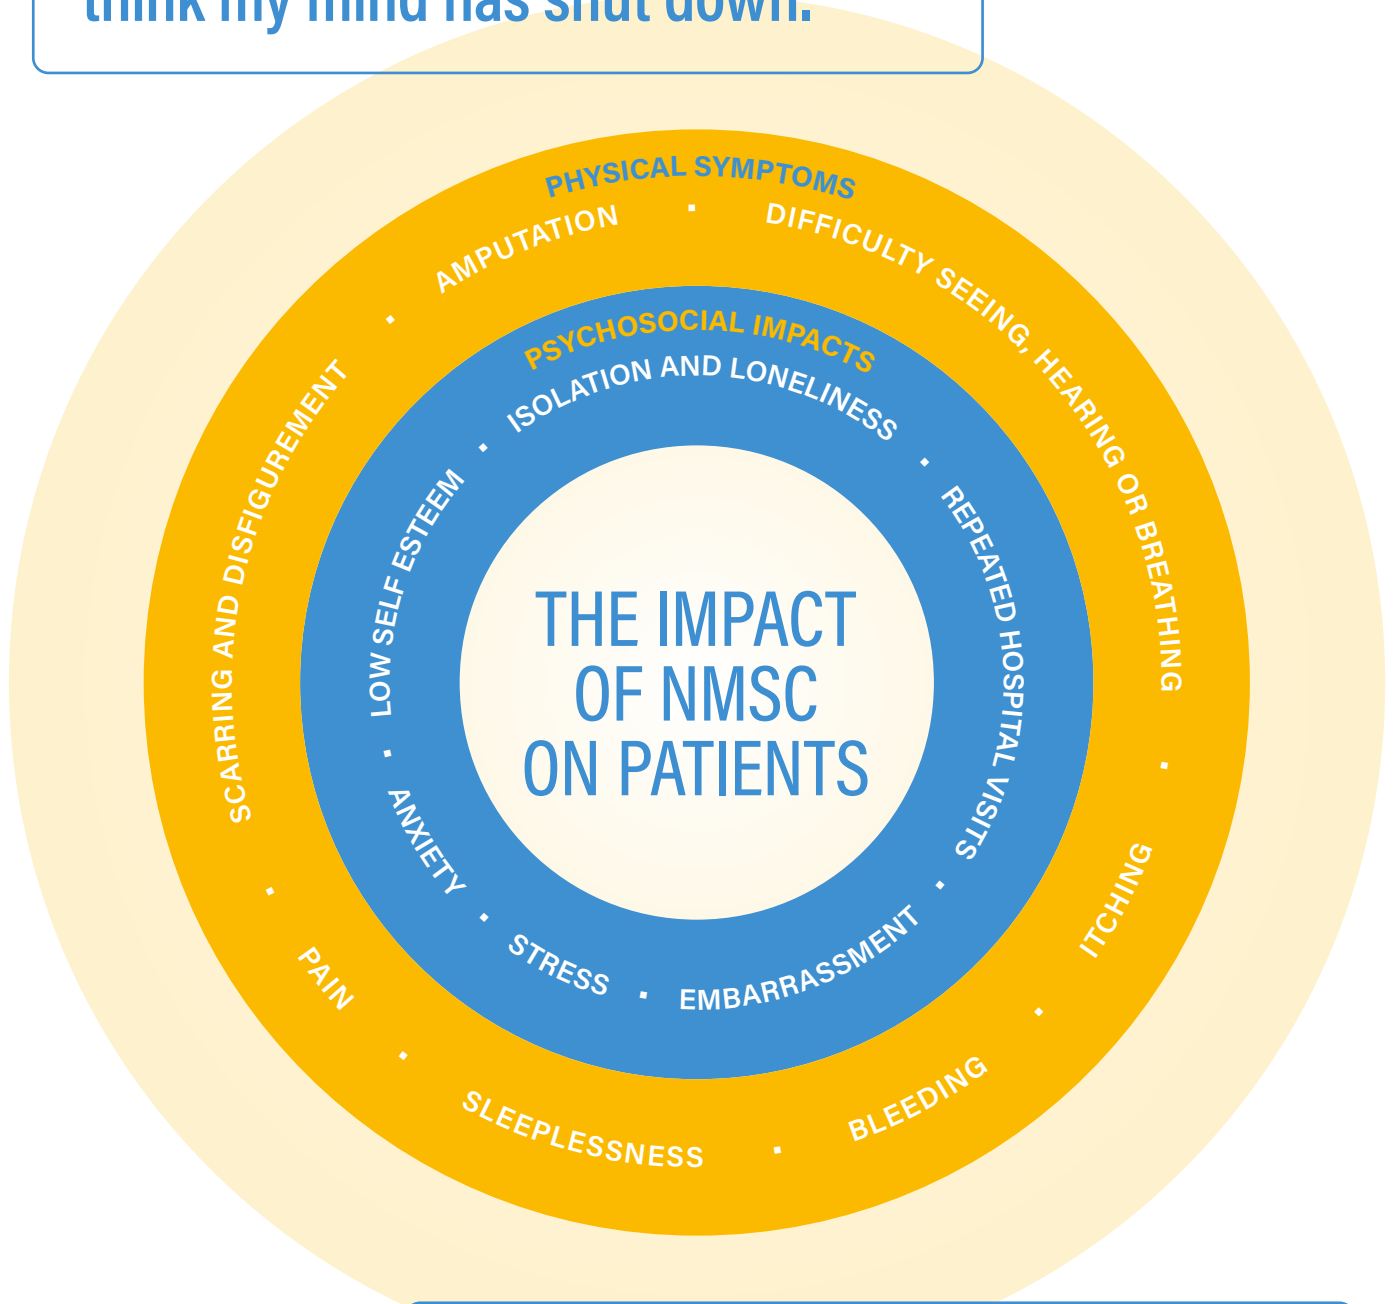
think my mind has shut down.

PHYSICAL SYMPTOMS

AMPUTATION · DIFFICULTY SEEING, HEARING OR BREATHING · ITCHING · BLEEDING · SLEEPLESSNESS · PAIN · SCARRING AND DISFIGUREMENT ·

PSYCHOSOCIAL IMPACTS

ISOLATION AND LONELINESS · REPEATED HOSPITAL VISITS · EMBARRASSMENT · STRESS · ANXIETY · LOW SELF ESTEEM ·

THE IMPACT OF NMSC ON PATIENTS